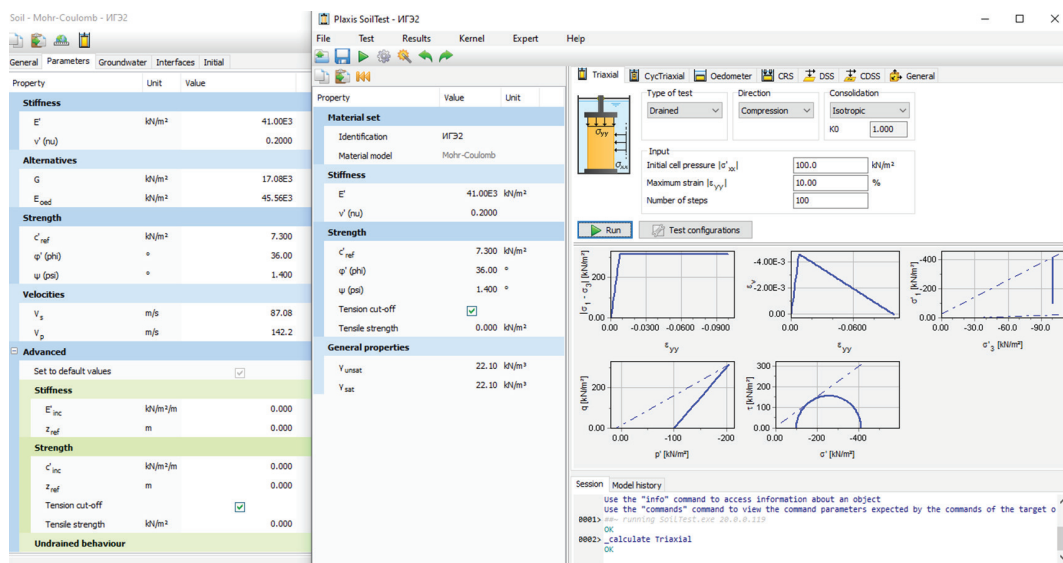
Soil - Mohr-Coulomb - ИГЭ2

General | Parameters | Groundwater | Interfaces | Initial

| Property | Unit | Value |
|---|---|---|
| Stiffness | | |
| E' | kN/m² | 41.00E3 |
| ν' (nu) | | 0.2000 |
| Alternatives | | |
| G | kN/m² | 17.08E3 |
| $E_{oed}$ | kN/m² | 45.56E3 |
| Strength | | |
| $c'_{ref}$ | kN/m² | 7.300 |
| φ' (phi) | ° | 36.00 |
| ψ (psi) | ° | 1.400 |
| Velocities | | |
| $V_s$ | m/s | 87.08 |
| $V_p$ | m/s | 142.2 |
| Advanced | | |
| Set to default values | | |
| Stiffness | | |
| $E'_{inc}$ | kN/m²/m | 0.000 |
| $z_{ref}$ | m | 0.000 |
| Strength | | |
| $c'_{inc}$ | kN/m²/m | 0.000 |
| $z_{ref}$ | m | 0.000 |
| Tension cut-off | | ✓ |
| Tensile strength | kN/m² | 0.000 |
| Undrained behaviour | | |

Plaxis SoilTest - ИГЭ2

File | Test | Results | Kernel | Expert | Help

| Property | Value | Unit |
|---|---|---|
| Material set | | |
| Identification | ИГЭ2 | |
| Material model | Mohr-Coulomb | |
| Stiffness | | |
| E' | 41.00E3 | kN/m² |
| ν' (nu) | 0.2000 | |
| Strength | | |
| $c'_{ref}$ | 7.300 | kN/m² |
| φ' (phi) | 36.00 | ° |
| ψ (psi) | 1.400 | ° |
| Tension cut-off | ✓ | |
| Tensile strength | 0.000 | kN/m² |
| General properties | | |
| $γ_{unsat}$ | 22.10 | kN/m³ |
| $γ_{sat}$ | 22.10 | kN/m³ |

Triaxial | CycTriaxial | Oedometer | CRS | DSS | CDSS | General

$σ_{yy}$ $σ_{xx}$

Type of test: Drained
Direction: Compression
Consolidation: Isotropic
K0 1.000

Input
Initial cell pressure $|σ'_{xx}|$ 100.0 kN/m²
Maximum strain $|ε_{yy}|$ 10.00 %
Number of steps 100

Run | Test configurations

$|σ_1 - σ_3|$ [kN/m²] 200 0.00; $ε_{yy}$ 0.00 -0.0300 -0.0600 -0.0900
$ε_v$ -4.00E-3 -2.00E-3 0.00; $ε_{yy}$ 0.00 -0.0600
$σ'_1$ [kN/m²] -400 -200 0.00; $σ'_3$ [kN/m²] 0.00 -30.0 -60.0 -90.0
q [kN/m²] 200 0.00; p' [kN/m²] 0.00 -100 -200
τ [kN/m²] 300 200 100 0.00; σ' [kN/m²] 0.00 -200 -400

Session | Model history
Use the "info" command to access information about an object
Use the "commands" command to view the command parameters expected by the commands of the target o
0001> ##- running SoilTest.exe 20.0.0.119
OK
0002> _calculate Triaxial
OK